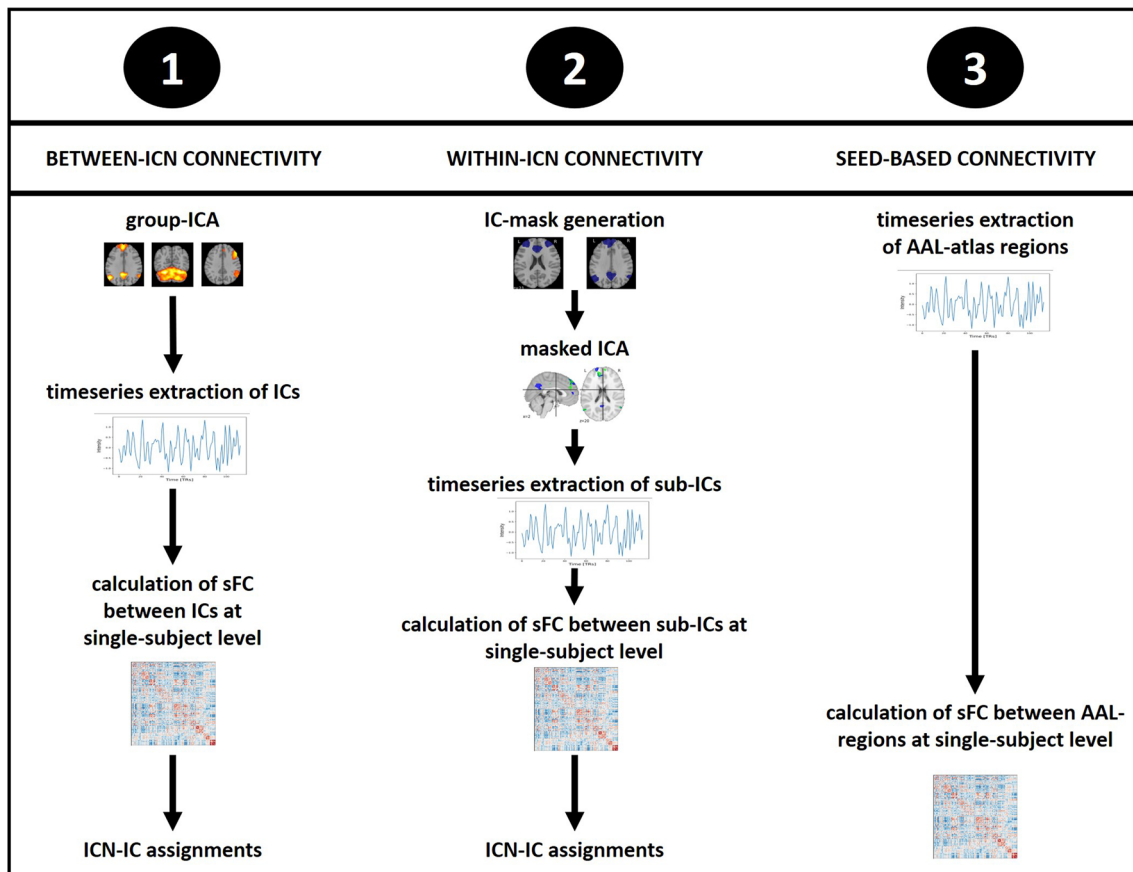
1

2

3

BETWEEN-ICN CONNECTIVITY

WITHIN-ICN CONNECTIVITY

SEED-BASED CONNECTIVITY

group-ICA

timeseries extraction of ICs

Time (TRs)

calculation of sFC between ICs at single-subject level

ICN-IC assignments

IC-mask generation

masked ICA

timeseries extraction of sub-ICs

Time (TRs)

calculation of sFC between sub-ICs at single-subject level

ICN-IC assignments

timeseries extraction of AAL-atlas regions

Time (TRs)

calculation of sFC between AAL-regions at single-subject level